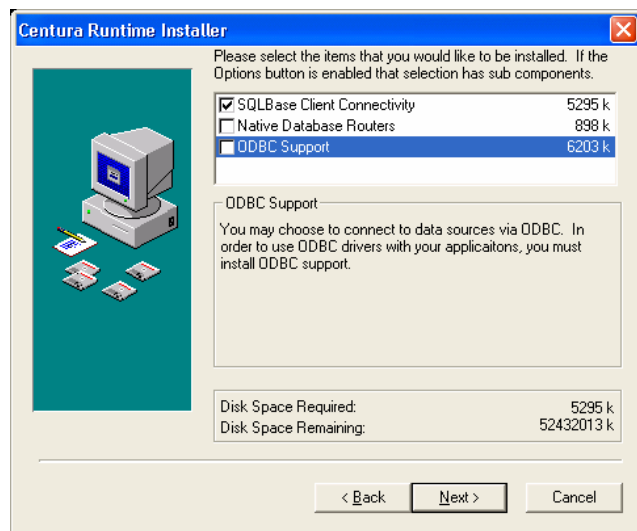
Centura Runtime Installer

Please select the items that you would like to be installed. If the Options button is enabled that selection has sub components.

| | | |
|---|---|---|
| ☑ | SQLBase Client Connectivity | 5295 k |
| ☐ | Native Database Routers | 898 k |
| ☐ | ODBC Support | 6203 k |

ODBC Support

You may choose to connect to data sources via ODBC. In order to use ODBC drivers with your applicaitons, you must install ODBC support.

Disk Space Required: 5295 k
Disk Space Remaining: 52432013 k

< Back
Next >
Cancel